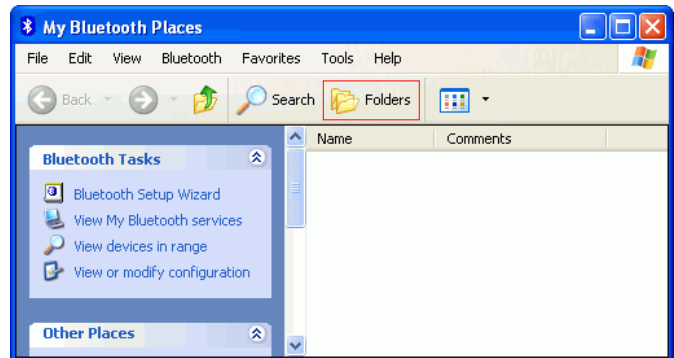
My Bluetooth Places

File Edit View Bluetooth Favorites Tools Help

Back Search Folders

Bluetooth Tasks

Bluetooth Setup Wizard
View My Bluetooth services
View devices in range
View or modify configuration

Other Places

Name Comments